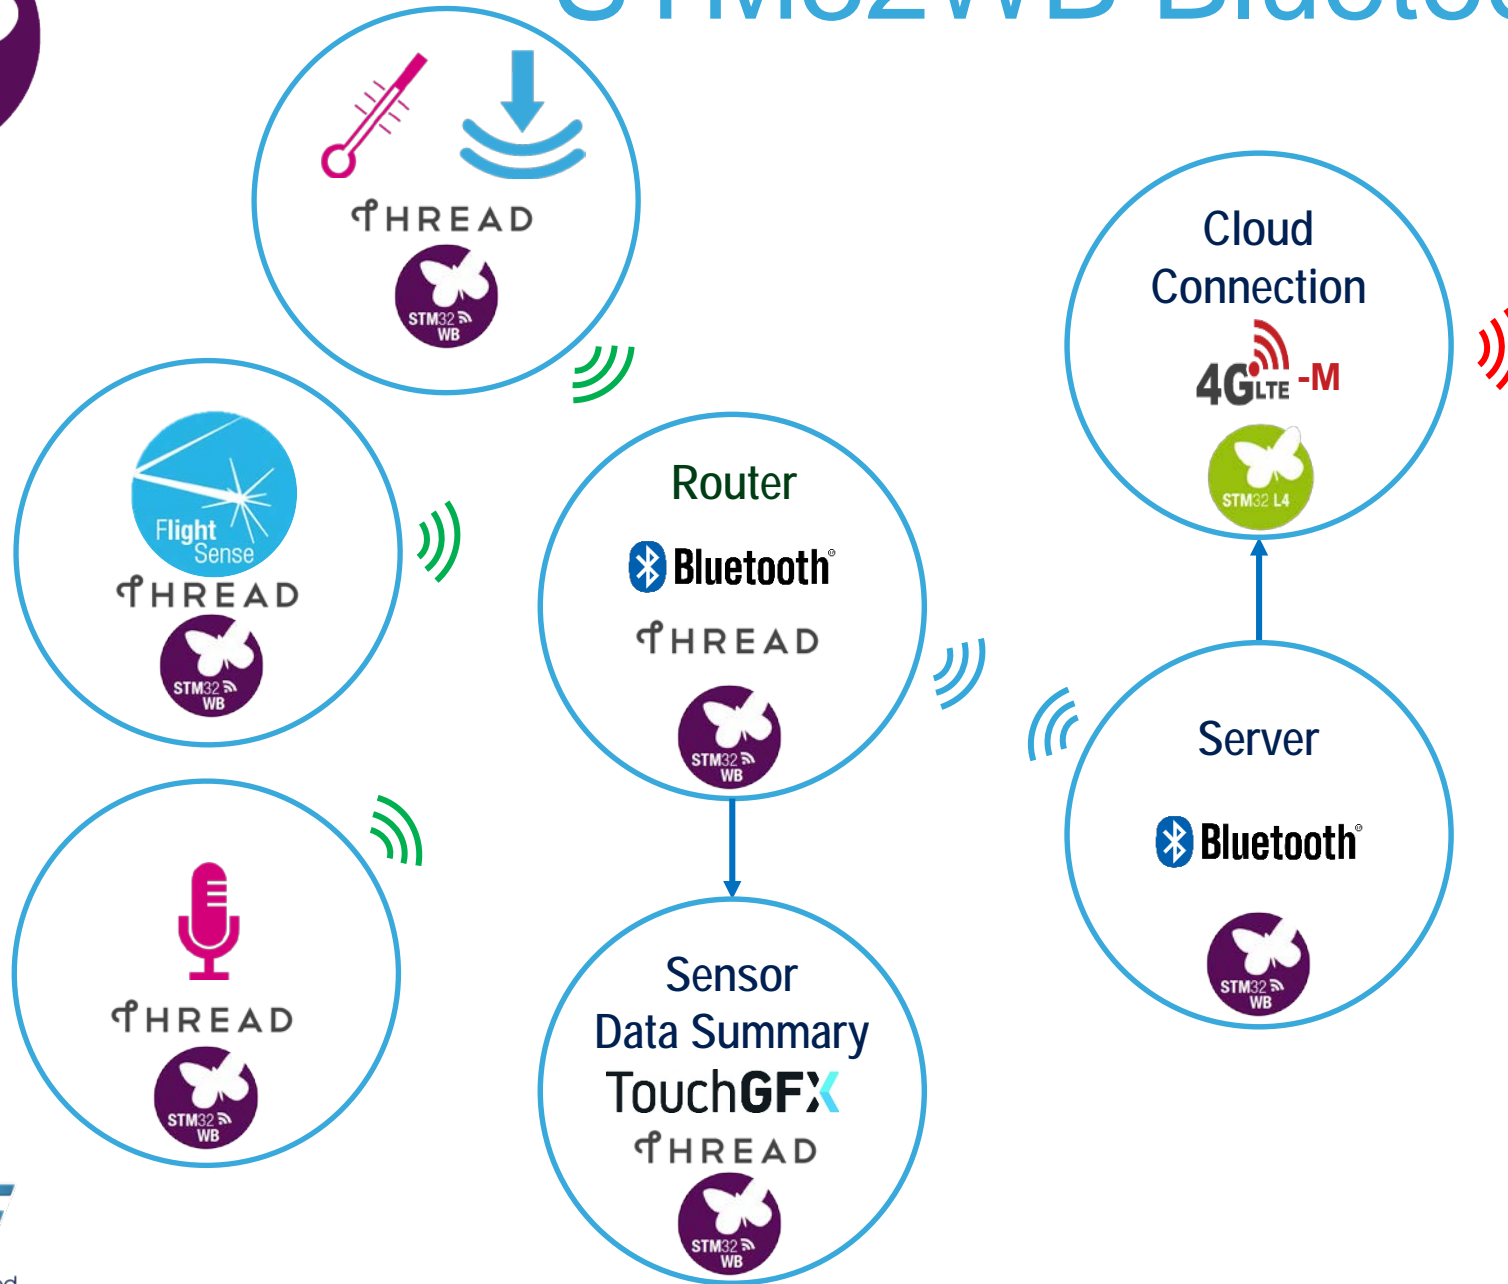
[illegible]

THREAD
STM32 WB

Cloud Connection
4G LTE -M
STM32 L4

Flight Sense
THREAD
STM32 WB

Router
Bluetooth
THREAD
STM32 WB

Server
Bluetooth
STM32 WB

THREAD
STM32 WB

Sensor Data Summary
TouchGFX
THREAD
STM32 WB